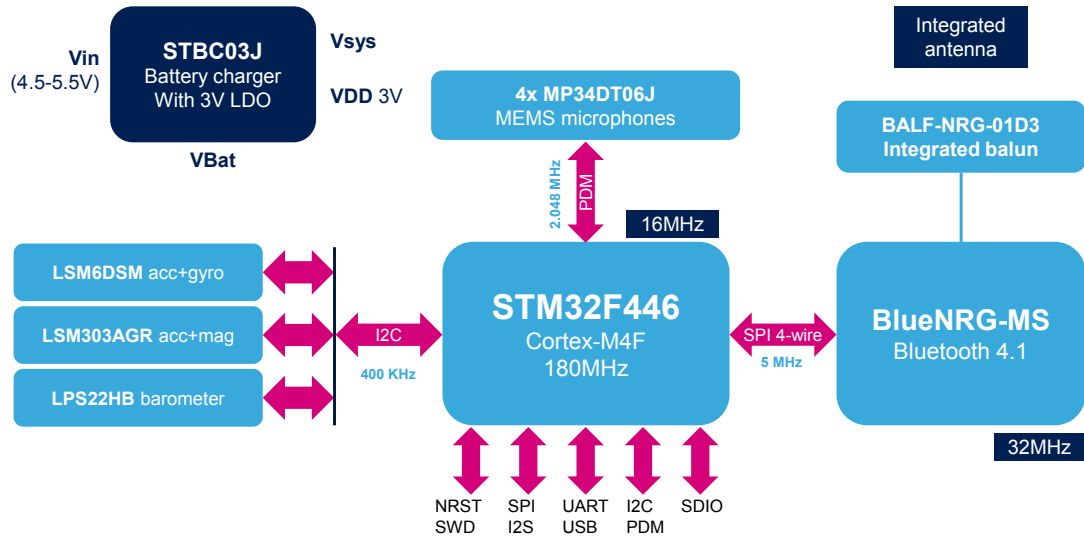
Vin
(4.5-5.5V)

STBC03J
Battery charger
With 3V LDO

Vsys

VDD 3V

VBat

4x MP34DT06J
MEMS microphones

Integrated antenna

BALF-NRG-01D3
Integrated balun

2.048 MHz

PDM

16MHz

LSM6DSM acc+gyro

LSM303AGR acc+mag

LPS22HB barometer

I2C

400 KHz

STM32F446
Cortex-M4F
180MHz

SPI 4-wire

5 MHz

BlueNRG-MS
Bluetooth 4.1

32MHz

NRST
SWD

SPI
I2S

UART
USB

I2C
PDM

SDIO